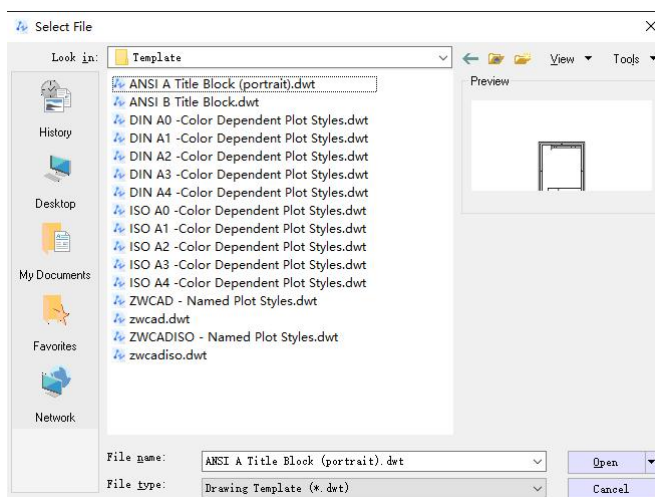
Select File

Look in: Template

View ▾ Tools ▾

Preview

History

Desktop

My Documents

Favorites

Network

ANSI A Title Block (portrait).dwt
ANSI B Title Block.dwt
DIN A0 -Color Dependent Plot Styles.dwt
DIN A1 -Color Dependent Plot Styles.dwt
DIN A2 -Color Dependent Plot Styles.dwt
DIN A3 -Color Dependent Plot Styles.dwt
DIN A4 -Color Dependent Plot Styles.dwt
ISO A0 -Color Dependent Plot Styles.dwt
ISO A1 -Color Dependent Plot Styles.dwt
ISO A2 -Color Dependent Plot Styles.dwt
ISO A3 -Color Dependent Plot Styles.dwt
ISO A4 -Color Dependent Plot Styles.dwt
ZWCAD - Named Plot Styles.dwt
zwcad.dwt
ZWCADISO - Named Plot Styles.dwt
zwcadiso.dwt

File name: ANSI A Title Block (portrait).dwt

File type: Drawing Template (*.dwt)

Open

Cancel